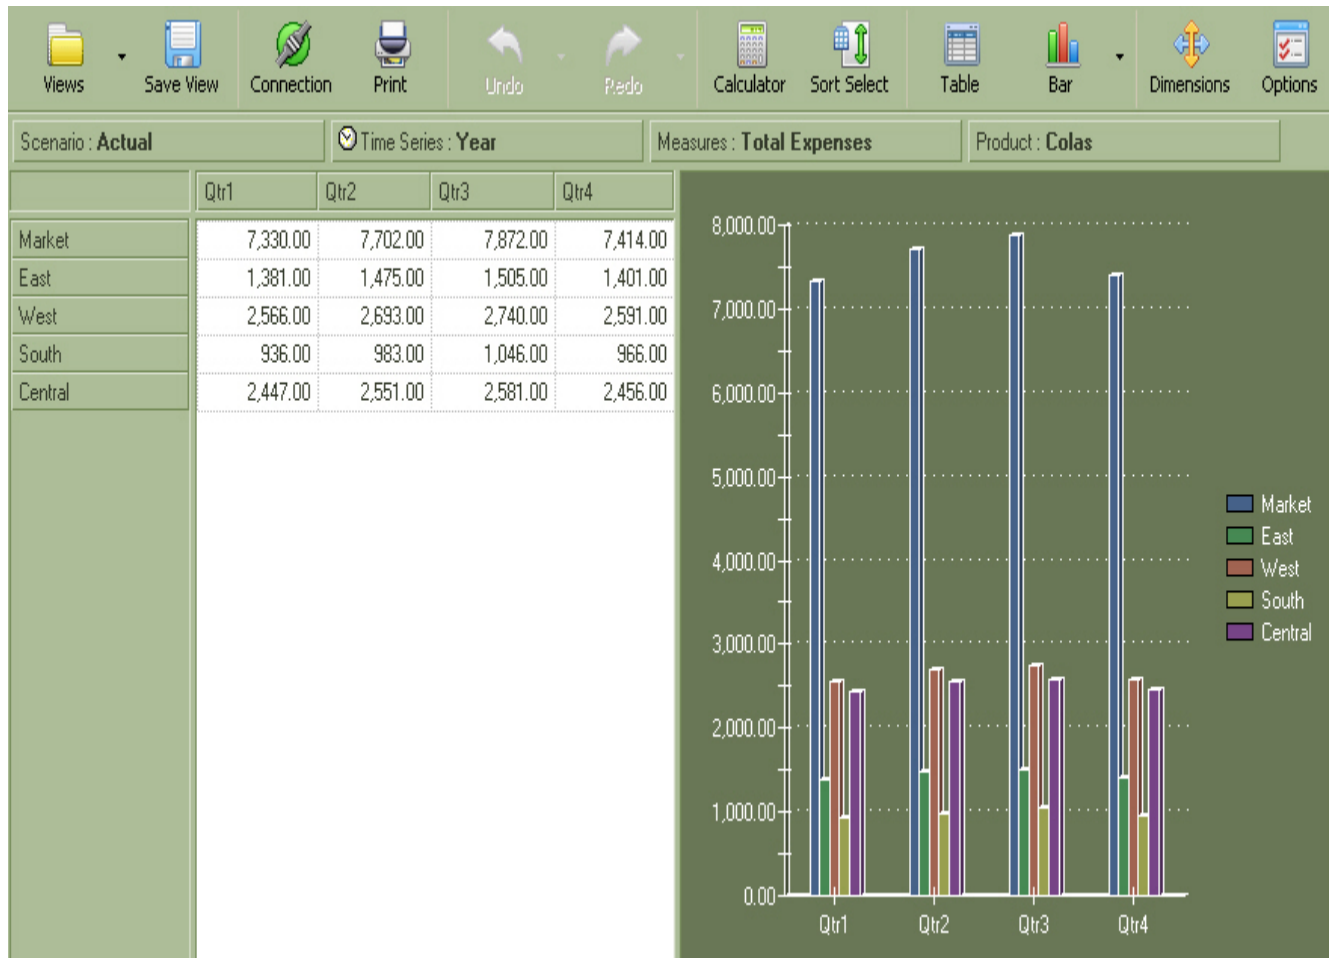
Views Save View Connection Print Undo Redo Calculator Sort Select Table Bar Dimensions Options

Scenario : Actual
Time Series : Year
Measures : Total Expenses
Product : Colas

| | Qtr1 | Qtr2 | Qtr3 | Qtr4 |
|---|---|---|---|---|
| Market | 7,330.00 | 7,702.00 | 7,872.00 | 7,414.00 |
| East | 1,381.00 | 1,475.00 | 1,505.00 | 1,401.00 |
| West | 2,566.00 | 2,693.00 | 2,740.00 | 2,591.00 |
| South | 936.00 | 983.00 | 1,046.00 | 966.00 |
| Central | 2,447.00 | 2,551.00 | 2,581.00 | 2,456.00 |

8,000.00
7,000.00
6,000.00
5,000.00
4,000.00
3,000.00
2,000.00
1,000.00
0.00

Qtr1 Qtr2 Qtr3 Qtr4

Market
East
West
South
Central